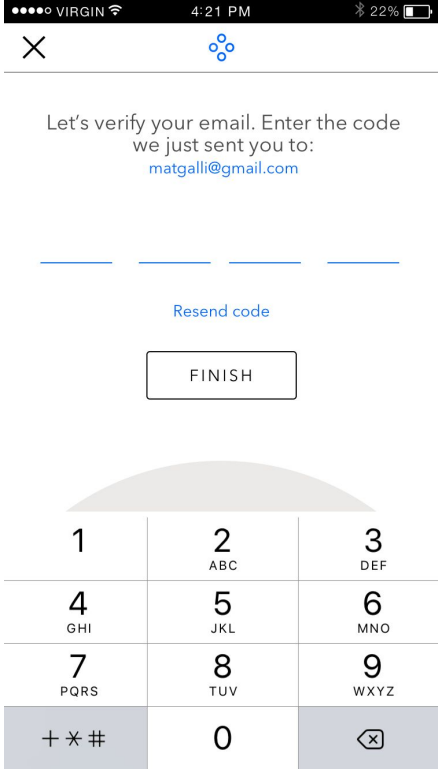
●●●●○ VIRGIN 4:21 PM 22%

×

Let's verify your email. Enter the code we just sent you to:
matgalli@gmail.com

Resend code

FINISH

| 1 | 2 ABC | 3 DEF |
|---|---|---|
| 4 GHI | 5 JKL | 6 MNO |
| 7 PQRS | 8 TUV | 9 WXYZ |
| + * # | 0 | ⌫ |